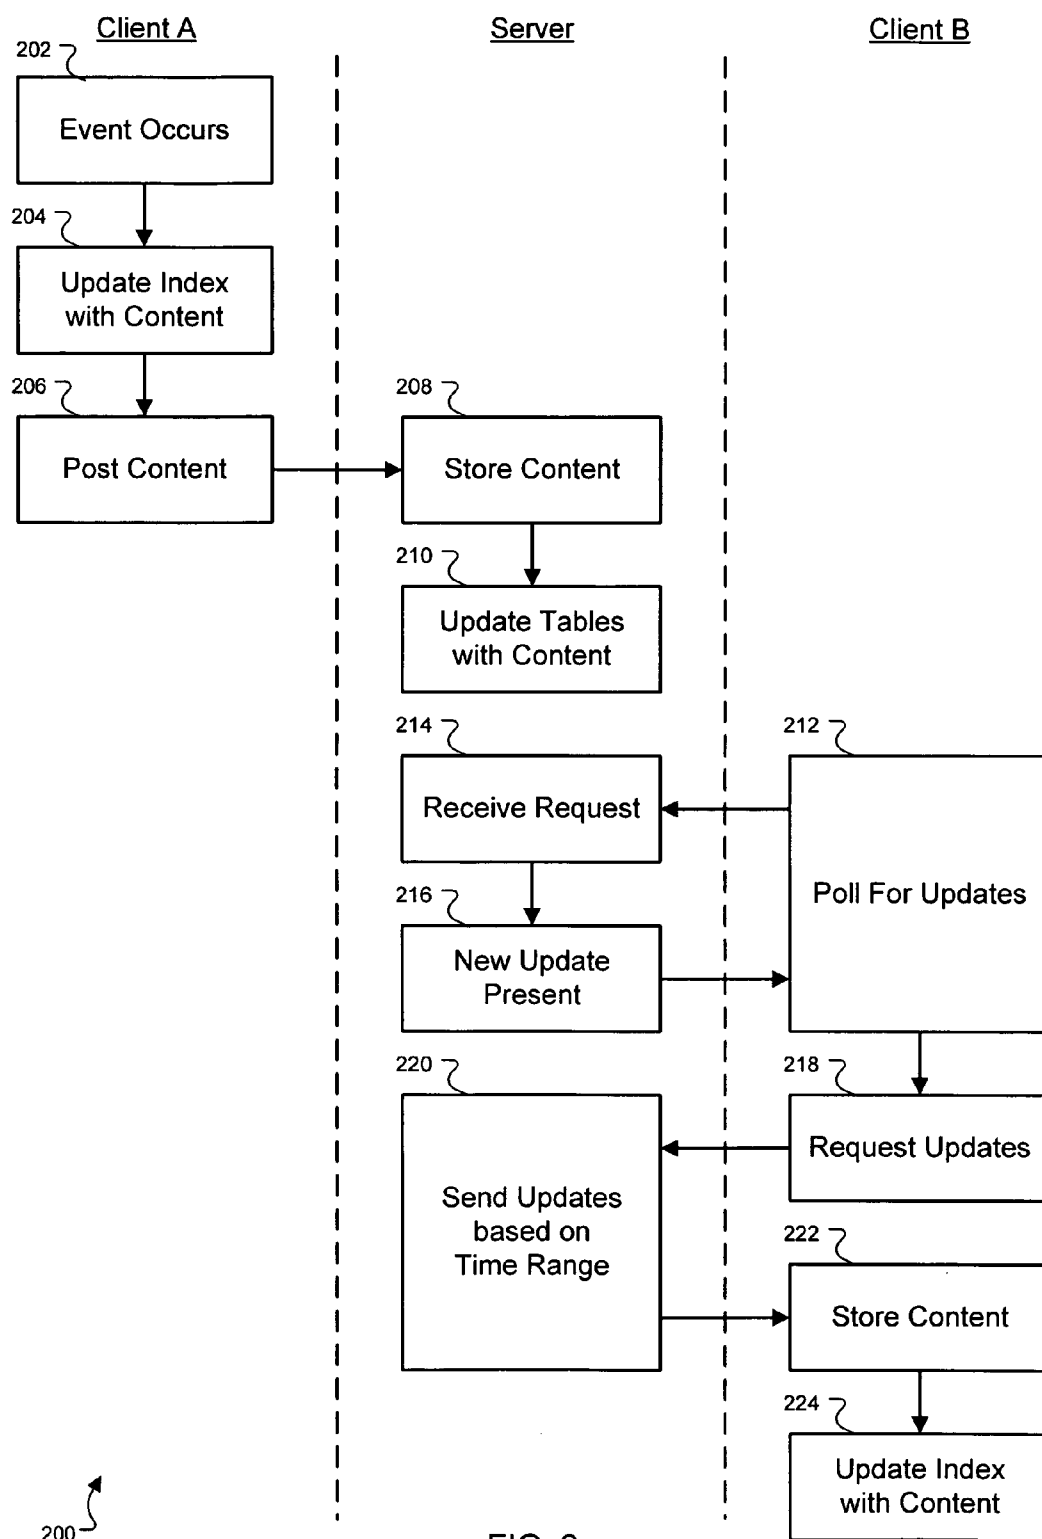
Client A

Server

Client B

202

Event Occurs

204

Update Index with Content

206

Post Content

208

Store Content

210

Update Tables with Content

214

Receive Request

212

Poll For Updates

216

New Update Present

220

218

Request Updates

Send Updates based on Time Range

222

Store Content

224

Update Index with Content

200

FIG. 2